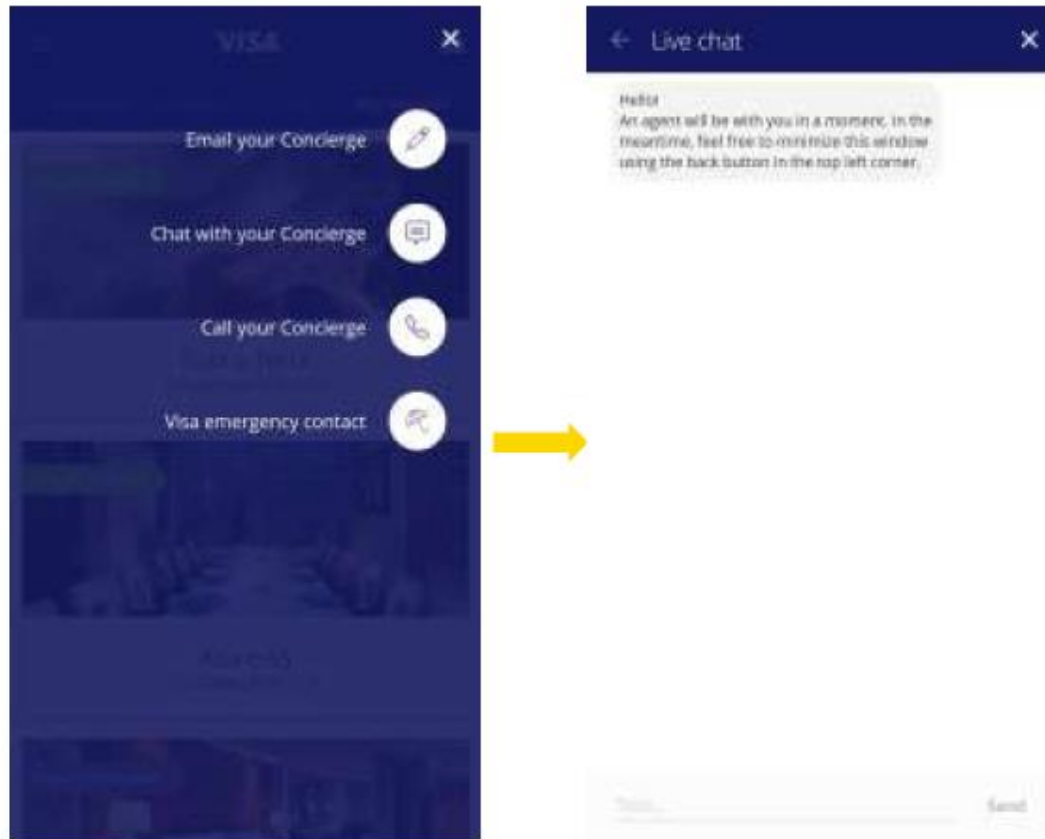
VISA

Email your Concierge

Chat with your Concierge

Call your Concierge

Visa emergency contact

Live chat

Hello!
An agent will be with you in a moment. In the meantime, feel free to minimize this window using the back button in the top left corner.

Type...

Send